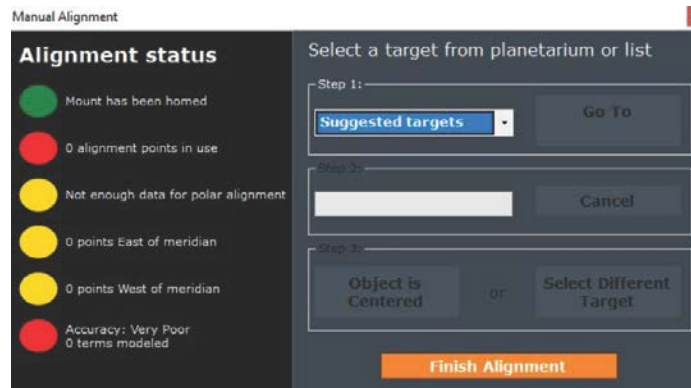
Manual Alignment

Alignment status

Mount has been homed

0 alignment points in use

Not enough data for polar alignment

0 points East of meridian

0 points West of meridian

Accuracy: Very Poor
0 terms modeled

Select a target from planetarium or list

Step 1:

Suggested targets

Go To

Step 2:

Cancel

Step 3:

Object is Centered

or

Select Different Target

Finish Alignment